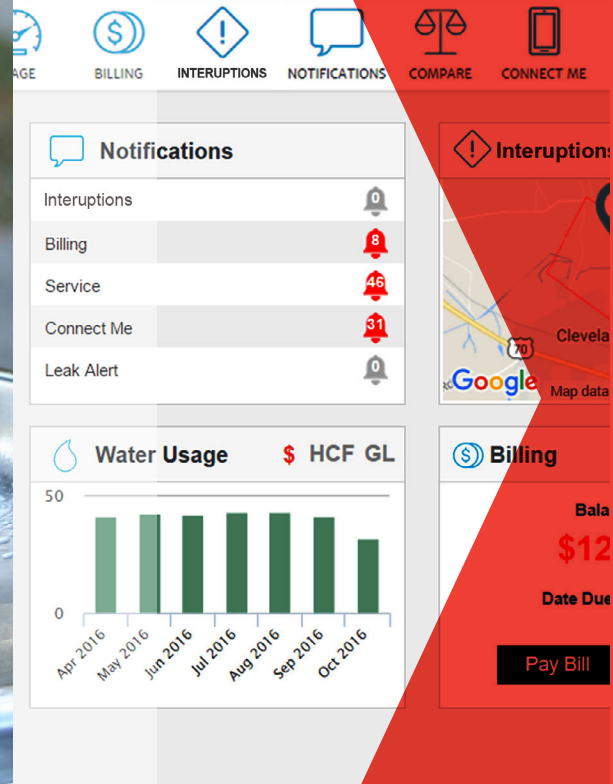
AGE BILLING INTERUPTIONS NOTIFICATIONS COMPARE CONNECT ME

Notifications

| | |
|---|---|
| Interuptions | 0 |
| Billing | 8 |
| Service | 46 |
| Connect Me | 31 |
| Leak Alert | 0 |

Interuptions

70

Clevela

Google

Map data

Water Usage $ HCF GL

50

0

Apr 2016 May 2016 Jun 2016 Jul 2016 Aug 2016 Sep 2016 Oct 2016

Billing

Bala

$12

Date Due

Pay Bill